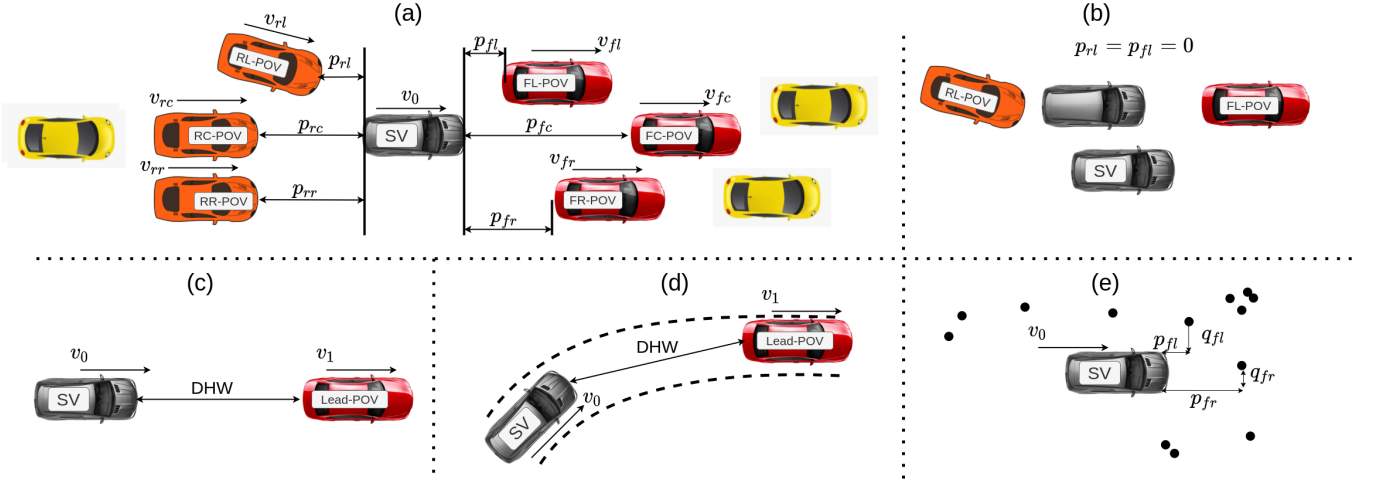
(a)

$v_{rl}$

RL-POV

$p_{rl}$

$v_{rc}$

RC-POV

$p_{rc}$

$v_{rr}$

RR-POV

$p_{rr}$

$v_0$

SV

$p_{fl}$

$v_{fl}$

FL-POV

$v_{fc}$

$p_{fc}$

FC-POV

$v_{fr}$

FR-POV

$p_{fr}$

(b)

$p_{rl} = p_{fl} = 0$

RL-POV

FL-POV

SV

(c)

$v_0$

SV

DHW

$v_1$

Lead-POV

(d)

$v_1$

Lead-POV

DHW

SV

$v_0$

(e)

$v_0$

$p_{fl}$

$q_{fl}$

SV

$q_{fr}$

$p_{fr}$